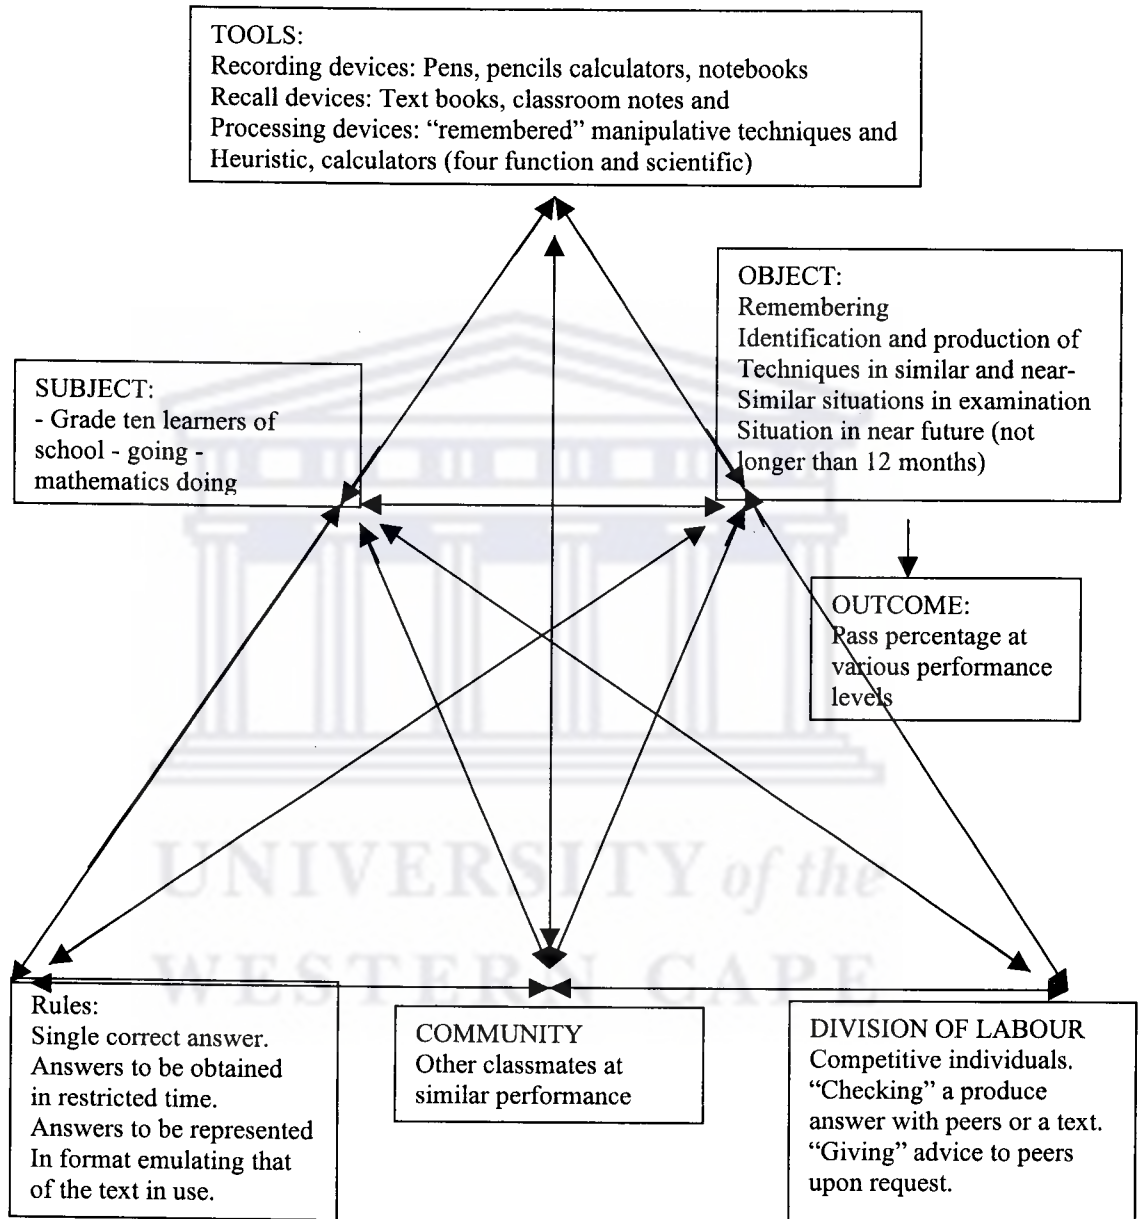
TOOLS:
Recording devices: Pens, pencils calculators, notebooks
Recall devices: Text books, classroom notes and
Processing devices: "remembered" manipulative techniques and Heuristic, calculators (four function and scientific)

OBJECT:
Remembering
Identification and production of Techniques in similar and near-Similar situations in examination Situation in near future (not longer than 12 months)

SUBJECT:
- Grade ten learners of school - going - mathematics doing

OUTCOME:
Pass percentage at various performance levels

UNIVERSITY of the
WESTERN CAPE

Rules:
Single correct answer.
Answers to be obtained in restricted time.
Answers to be represented In format emulating that of the text in use.

COMMUNITY
Other classmates at similar performance

DIVISION OF LABOUR
Competitive individuals.
"Checking" a produce answer with peers or a text.
"Giving" advice to peers upon request.